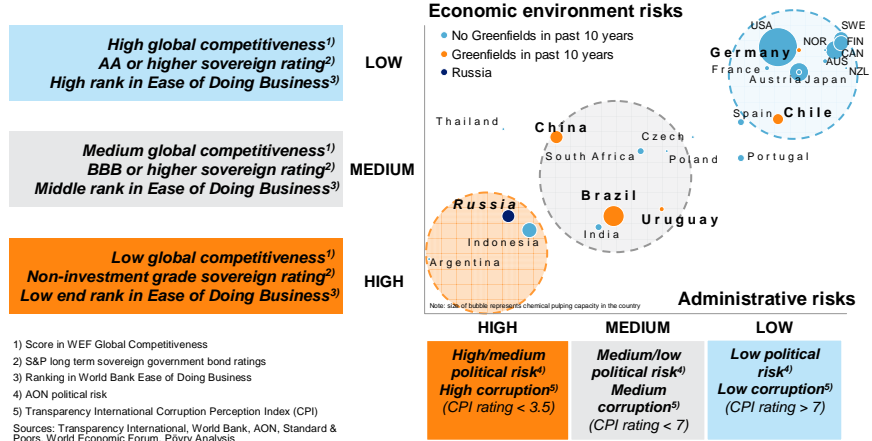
High global competitiveness$^{1)}$
AA or higher sovereign rating$^{2)}$
High rank in Ease of Doing Business$^{3)}$

LOW

Medium global competitiveness$^{1)}$
BBB or higher sovereign rating$^{2)}$
Middle rank in Ease of Doing Business$^{3)}$

MEDIUM

Low global competitiveness$^{1)}$
Non-investment grade sovereign rating$^{2)}$
Low end rank in Ease of Doing Business$^{3)}$

HIGH

Economic environment risks

No Greenfields in past 10 years
Greenfields in past 10 years
Russia

USA
SWE
Germany
NOR
FIN
CAN
AUS
NZL
France
Austria
Japan
Spain
Chile
Thailand
China
Czech
South Africa
Poland
Portugal
Brazil
Uruguay
India
Russia
Indonesia
Argentina

Note: size of bubble represents chemical pulping capacity in the country

Administrative risks

HIGH
MEDIUM
LOW

High/medium political risk$^{4)}$
High corruption$^{5)}$
(CPI rating < 3.5)

Medium/low political risk$^{4)}$
Medium corruption$^{5)}$
(CPI rating < 7)

Low political risk$^{4)}$
Low corruption$^{5)}$
(CPI rating > 7)

1) Score in WEF Global Competitiveness
2) S&P long term sovereign government bond ratings
3) Ranking in World Bank Ease of Doing Business
4) AON political risk
5) Transparency International Corruption Perception Index (CPI)
Sources: Transparency International, World Bank, AON, Standard & Poors, World Economic Forum, Pöyry Analysis